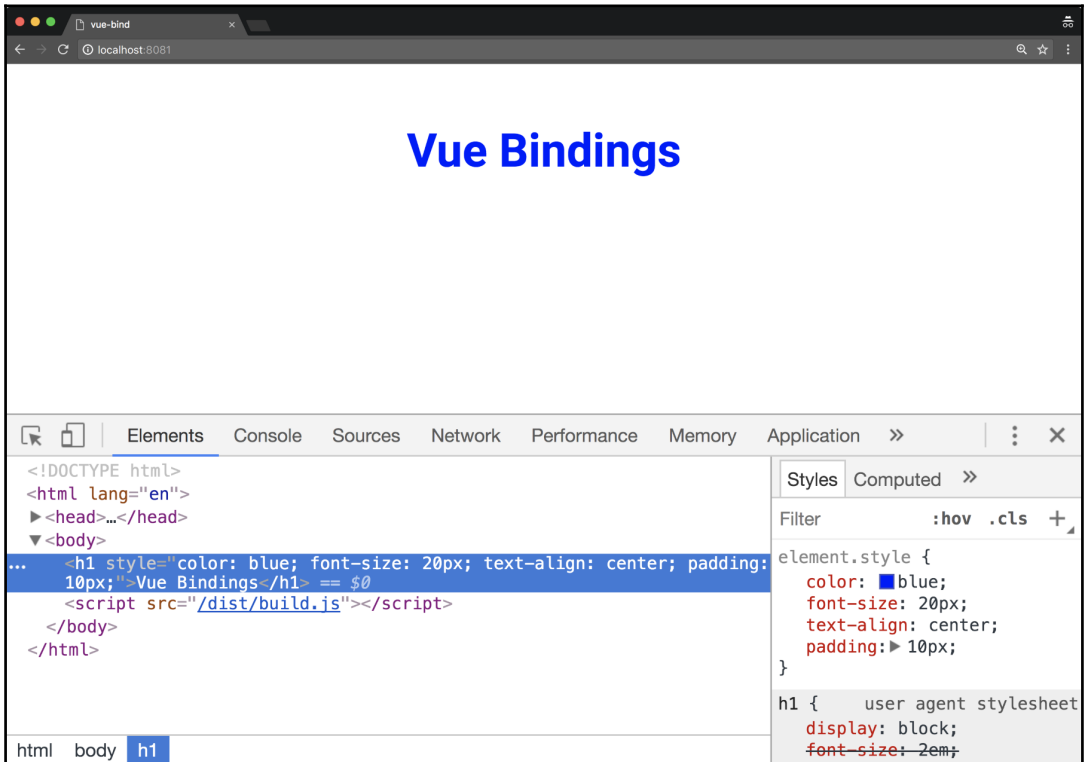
vue-bind ×

localhost:8081

Vue Bindings

Elements Console Sources Network Performance Memory Application »

<!DOCTYPE html>
<html lang="en">
▶<head>…</head>
▼<body>
... <h1 style="color: blue; font-size: 20px; text-align: center; padding: 10px;">Vue Bindings</h1> == $0
<script src="/dist/build.js"></script>
</body>
</html>

html body h1

Styles Computed »

Filter :hov .cls +

element.style {
color: blue;
font-size: 20px;
text-align: center;
padding: ▶ 10px;
}

h1 { user agent stylesheet
display: block;
font-size: 2em;